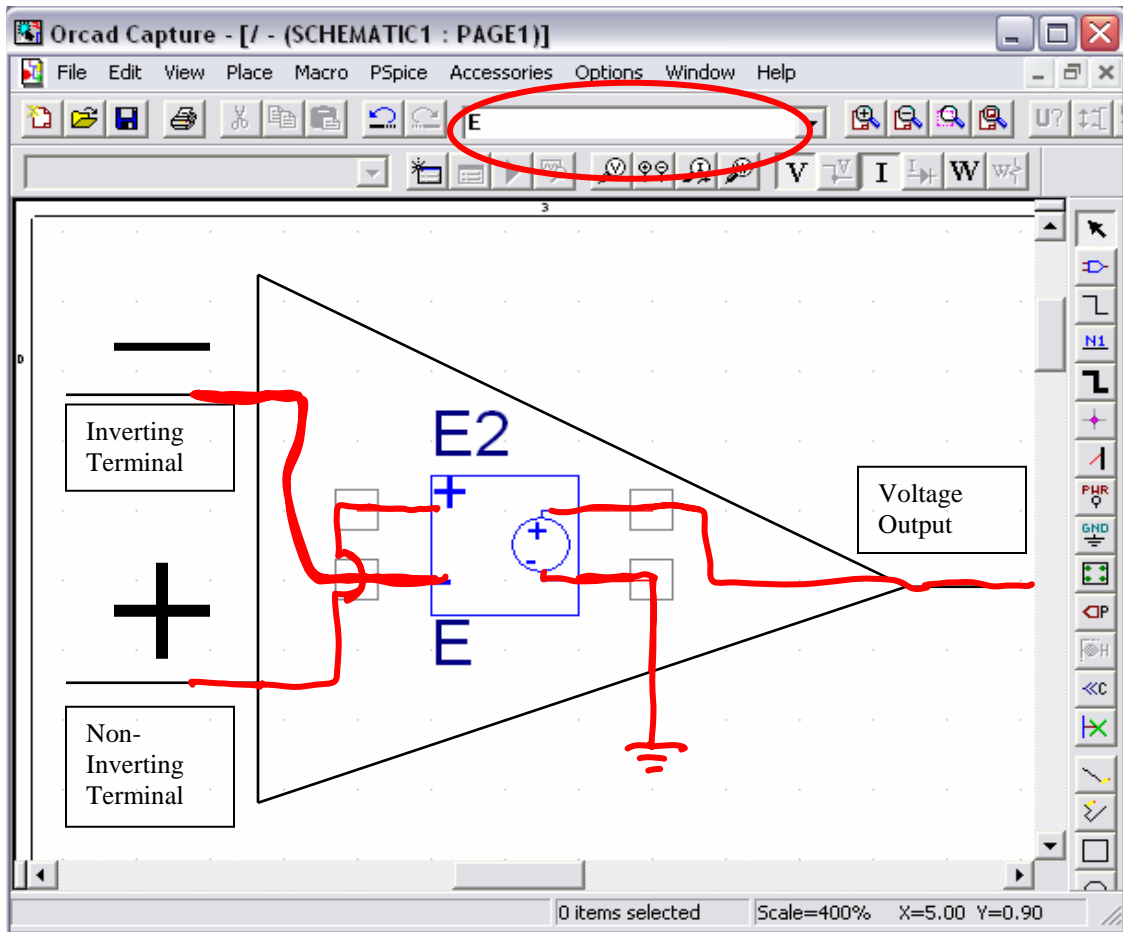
Orcad Capture - [/ - (SCHEMATIC1 : PAGE1)]

File Edit View Place Macro PSpice Accessories Options Window Help

E

V I W

3

D

Inverting Terminal

E2

+

-

E

Non-Inverting Terminal

Voltage Output

N1

PWR

GND

0 items selected

Scale=400%

X=5.00 Y=0.90